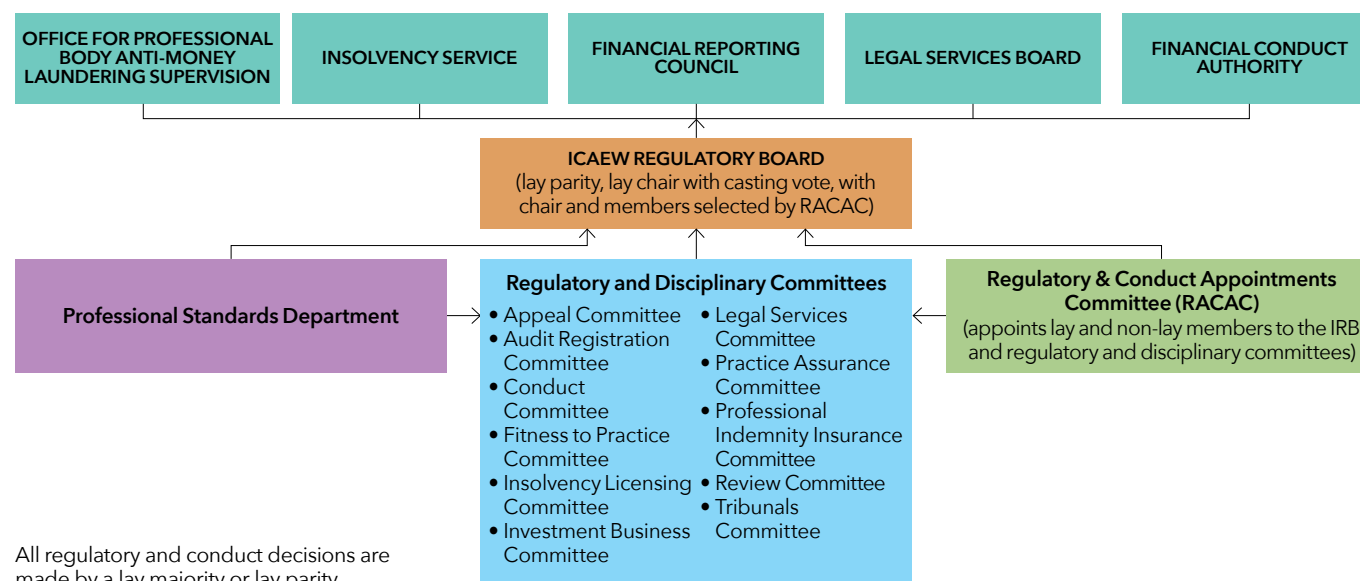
OFFICE FOR PROFESSIONAL BODY ANTI-MONEY LAUNDERING SUPERVISION

INSOLVENCY SERVICE

FINANCIAL REPORTING COUNCIL

LEGAL SERVICES BOARD

FINANCIAL CONDUCT AUTHORITY

ICAEW REGULATORY BOARD
(lay parity, lay chair with casting vote, with chair and members selected by RACAC)

Professional Standards Department

Regulatory and Disciplinary Committees
• Appeal Committee
• Audit Registration Committee
• Conduct Committee
• Fitness to Practice Committee
• Insolvency Licensing Committee
• Investment Business Committee
• Legal Services Committee
• Practice Assurance Committee
• Professional Indemnity Insurance Committee
• Review Committee
• Tribunals Committee

Regulatory & Conduct Appointments Committee (RACAC)
(appoints lay and non-lay members to the IRB and regulatory and disciplinary committees)

All regulatory and conduct decisions are made by a lay majority or lay parity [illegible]